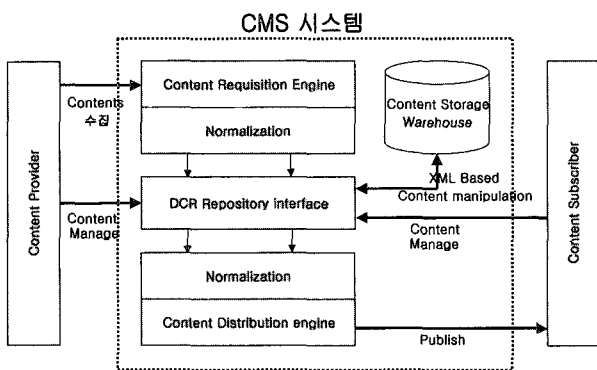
CMS 시스템

Content Provider

Contents 수집

Content Manage

Content Requisition Engine

Normalization

Content Storage Warehouse

XML Based Content manipulation

DCR Repository interface

Content Manage

Normalization

Content Distribution engine

Publish

Content Subscriber